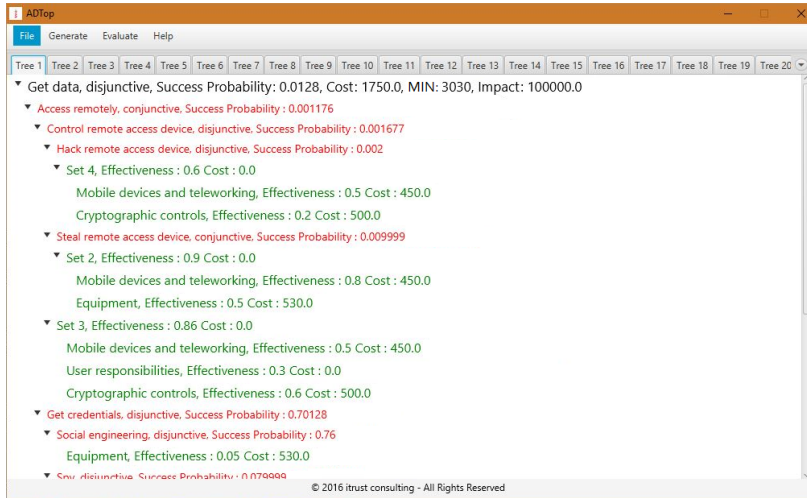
ADTop

File Generate Evaluate Help

Tree 1 Tree 2 Tree 3 Tree 4 Tree 5 Tree 6 Tree 7 Tree 8 Tree 9 Tree 10 Tree 11 Tree 12 Tree 13 Tree 14 Tree 15 Tree 16 Tree 17 Tree 18 Tree 19 Tree 20

Get data, disjunctive, Success Probability: 0.0128, Cost: 1750.0, MIN: 3030, Impact: 100000.0

Access remotely, conjunctive, Success Probability : 0.001176

Control remote access device, disjunctive, Success Probability : 0.001677

Hack remote access device, disjunctive, Success Probability : 0.002

Set 4, Effectiveness : 0.6 Cost : 0.0

Mobile devices and teleworking, Effectiveness : 0.5 Cost : 450.0

Cryptographic controls, Effectiveness : 0.2 Cost : 500.0

Steal remote access device, conjunctive, Success Probability : 0.009999

Set 2, Effectiveness : 0.9 Cost : 0.0

Mobile devices and teleworking, Effectiveness : 0.8 Cost : 450.0

Equipment, Effectiveness : 0.5 Cost : 530.0

Set 3, Effectiveness : 0.86 Cost : 0.0

Mobile devices and teleworking, Effectiveness : 0.5 Cost : 450.0

User responsibilities, Effectiveness : 0.3 Cost : 0.0

Cryptographic controls, Effectiveness : 0.6 Cost : 500.0

Get credentials, disjunctive, Success Probability : 0.70128

Social engineering, disjunctive, Success Probability : 0.76

Equipment, Effectiveness : 0.05 Cost : 530.0

Spy, disjunctive, Success Probability : 0.079999

© 2016 itrust consulting - All Rights Reserved